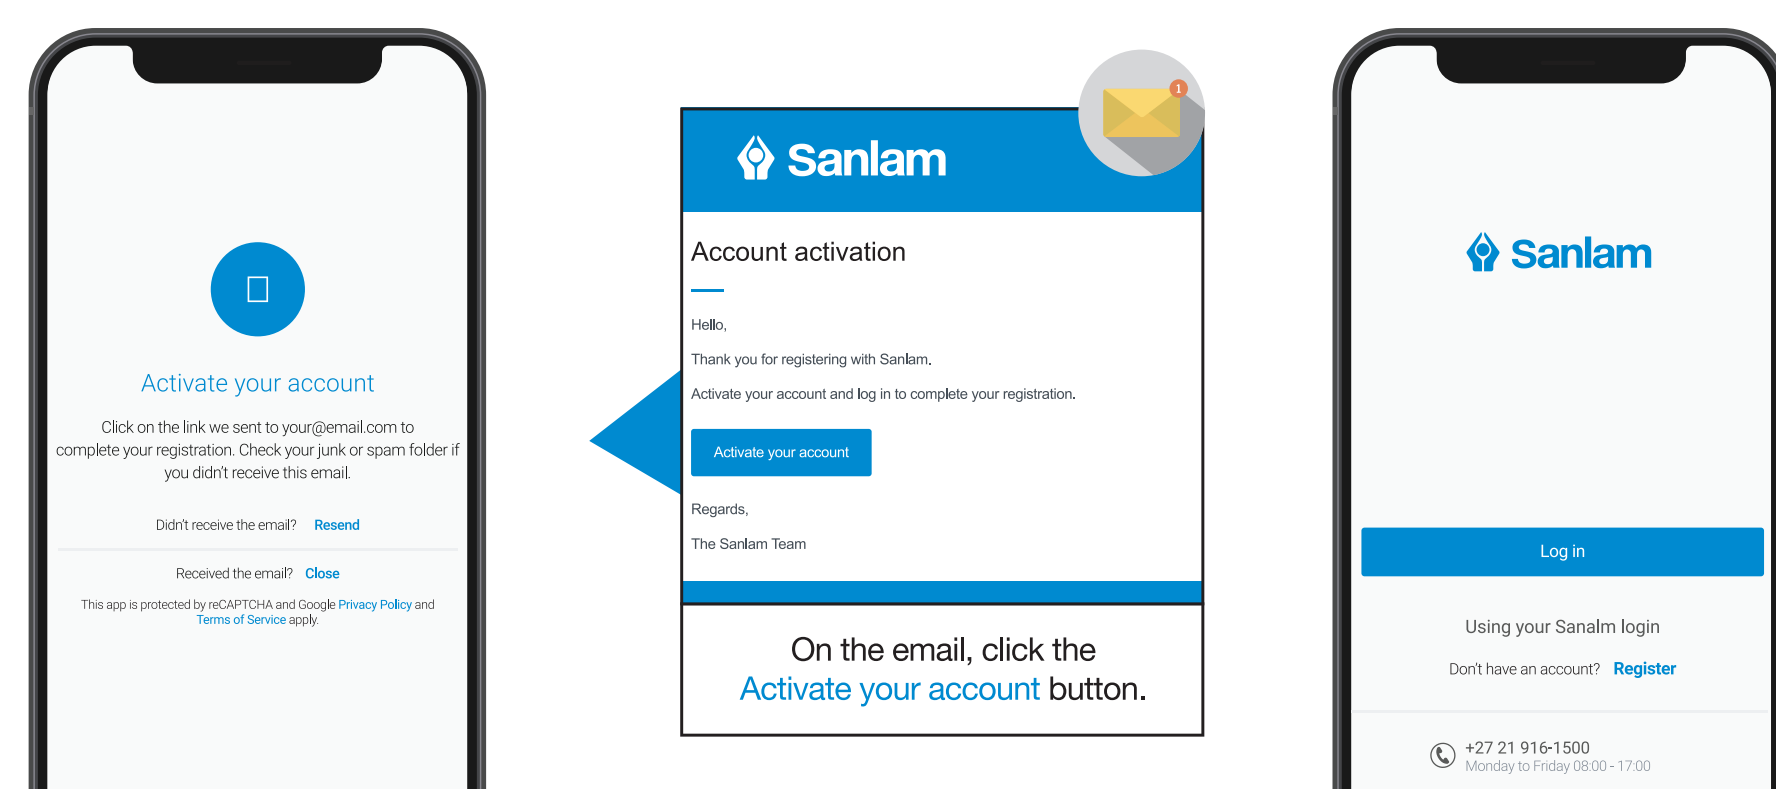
Activate your account

Click on the link we sent to your@email.com to complete your registration. Check your junk or spam folder if you didn't receive this email.

Didn't receive the email? Resend

Received the email? Close

This app is protected by reCAPTCHA and Google Privacy Policy and Terms of Service apply.

1

Sanlam

Account activation

Hello,

Thank you for registering with Sanlam.

Activate your account and log in to complete your registration.

Activate your account

Regards,

The Sanlam Team

On the email, click the Activate your account button.

Sanlam

Log in

Using your Sanalm login

Don't have an account? Register

+27 21 916-1500
Monday to Friday 08:00 - 17:00